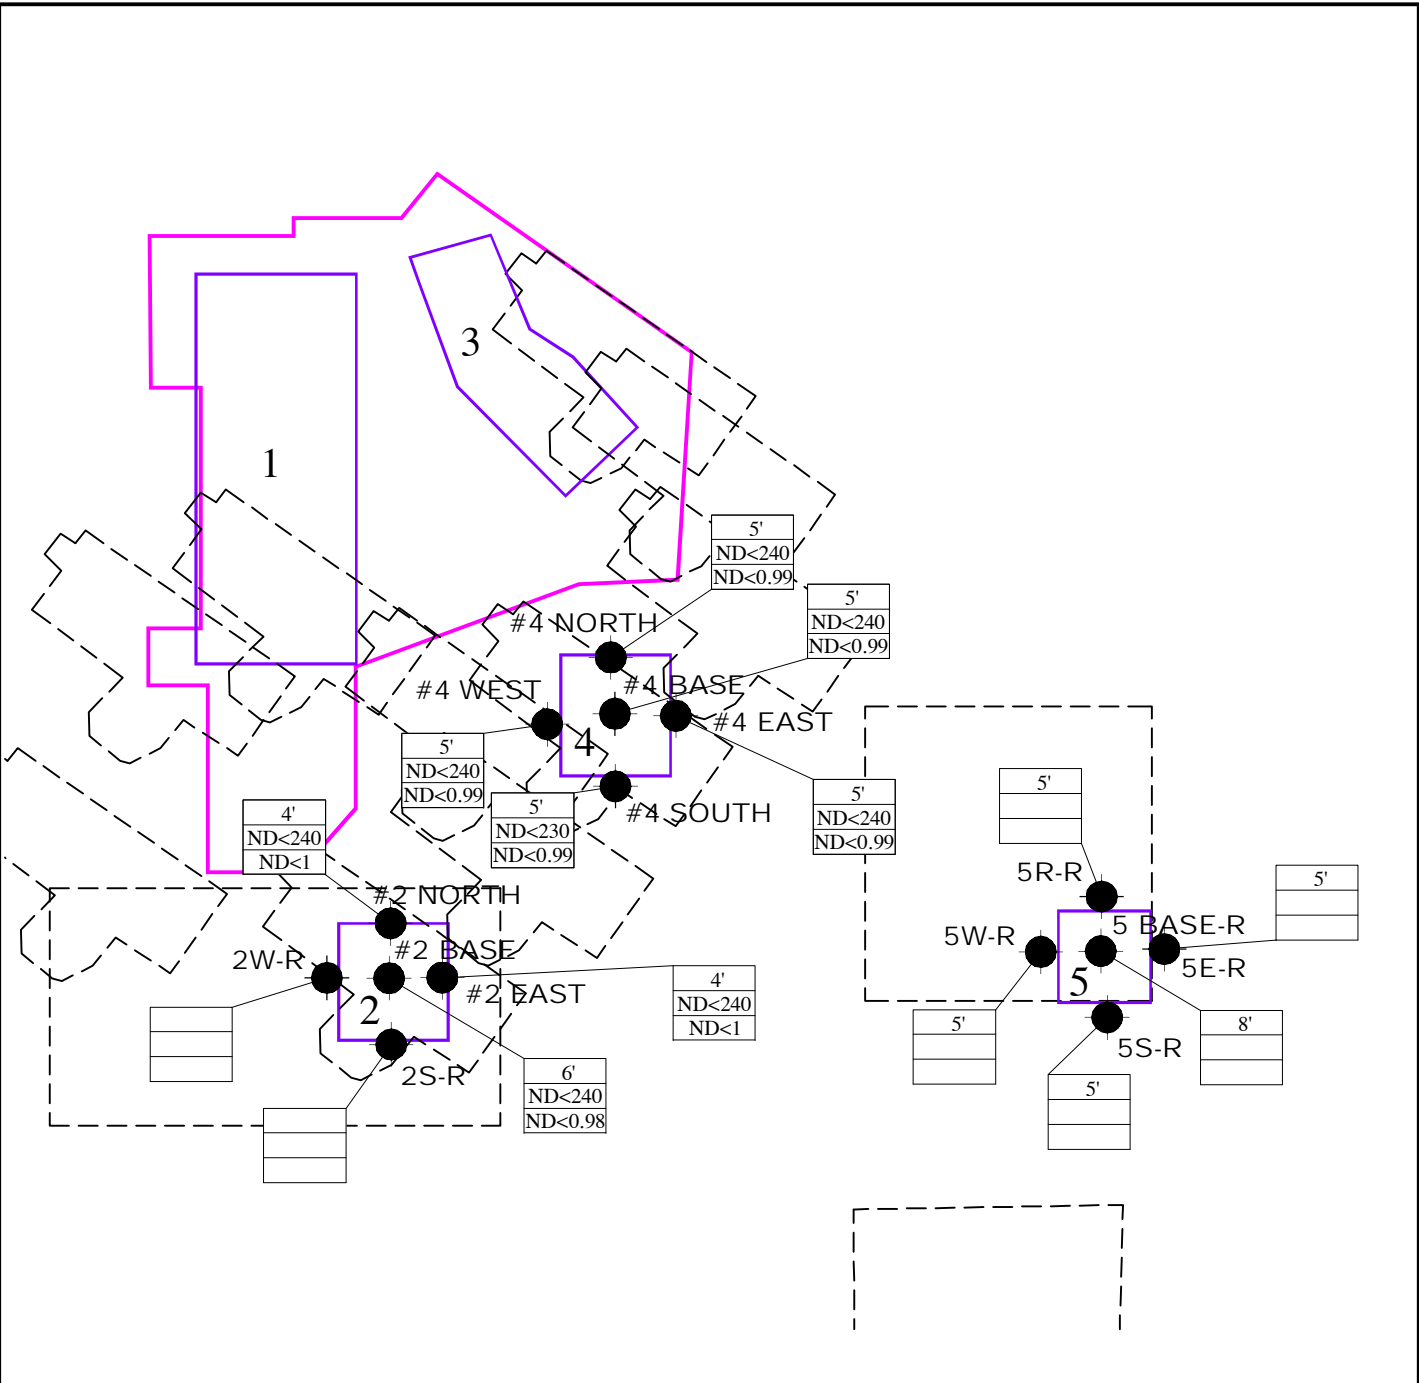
3

1

5'
ND<240
ND<0.99

5'
ND<240
ND<0.99

#4 NORTH

#4 WEST

#4 BASE

#4 EAST

4

5'
ND<240
ND<0.99

5'
ND<230
ND<0.99

#4 SOUTH

5'
ND<240
ND<0.99

4'
ND<240
ND<1

#2 NORTH

#2 BASE

2W-R

#2 EAST

2

2S-R

4'
ND<240
ND<1

6'
ND<240
ND<0.98

5'

5R-R

5W-R

5 BASE-R

5E-R

5

5'

5'

5S-R

8'

5'